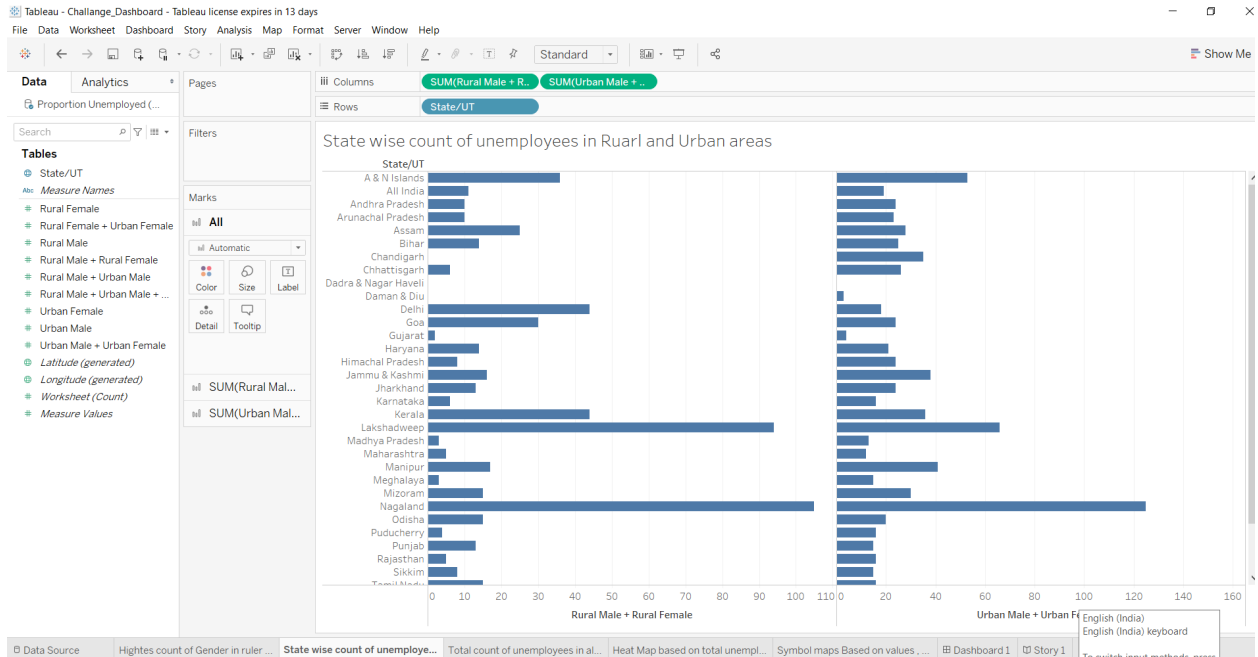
Tableau - Challange_Dashboard - Tableau license expires in 13 days

File Data Worksheet Dashboard Story Analysis Map Format Server Window Help

Standard

Show Me

Data Analytics

Proportion Unemployed (...

Search

Tables

State/UT
Measure Names
Rural Female
Rural Female + Urban Female
Rural Male
Rural Male + Rural Female
Rural Male + Urban Male
Rural Male + Urban Male + ...
Urban Female
Urban Male
Urban Male + Urban Female
Latitude (generated)
Longitude (generated)
Worksheet (Count)
Measure Values

Pages

Filters

Marks

All

Automatic

Color Size Label
Detail Tooltip

SUM(Rural Mal...
SUM(Urban Mal...

Columns SUM(Rural Male + R.. SUM(Urban Male + ..

Rows State/UT

State wise count of unemployees in Ruarl and Urban areas

State/UT
A & N Islands
All India
Andhra Pradesh
Arunachal Pradesh
Assam
Bihar
Chandigarh
Chhattisgarh
Dadra & Nagar Haveli
Daman & Diu
Delhi
Goa
Gujarat
Haryana
Himachal Pradesh
Jammu & Kashmi
Jharkhand
Karnataka
Kerala
Lakshadweep
Madhya Pradesh
Maharashtra
Manipur
Meghalaya
Mizoram
Nagaland
Odisha
Puducherry
Punjab
Rajasthan
Sikkim
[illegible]

0 10 20 30 40 50 60 70 80 90 100 110
Rural Male + Rural Female

0 20 40 60 80 100 120 140 160
Urban Male + Urban Fe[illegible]

English (India)
English (India) keyboard
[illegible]

Data Source | Hightes count of Gender in ruler ... | State wise count of unemploye... | Total count of unemployees in al... | Heat Map based on total unempl... | Symbol maps Based on values , ... | Dashboard 1 | Story 1